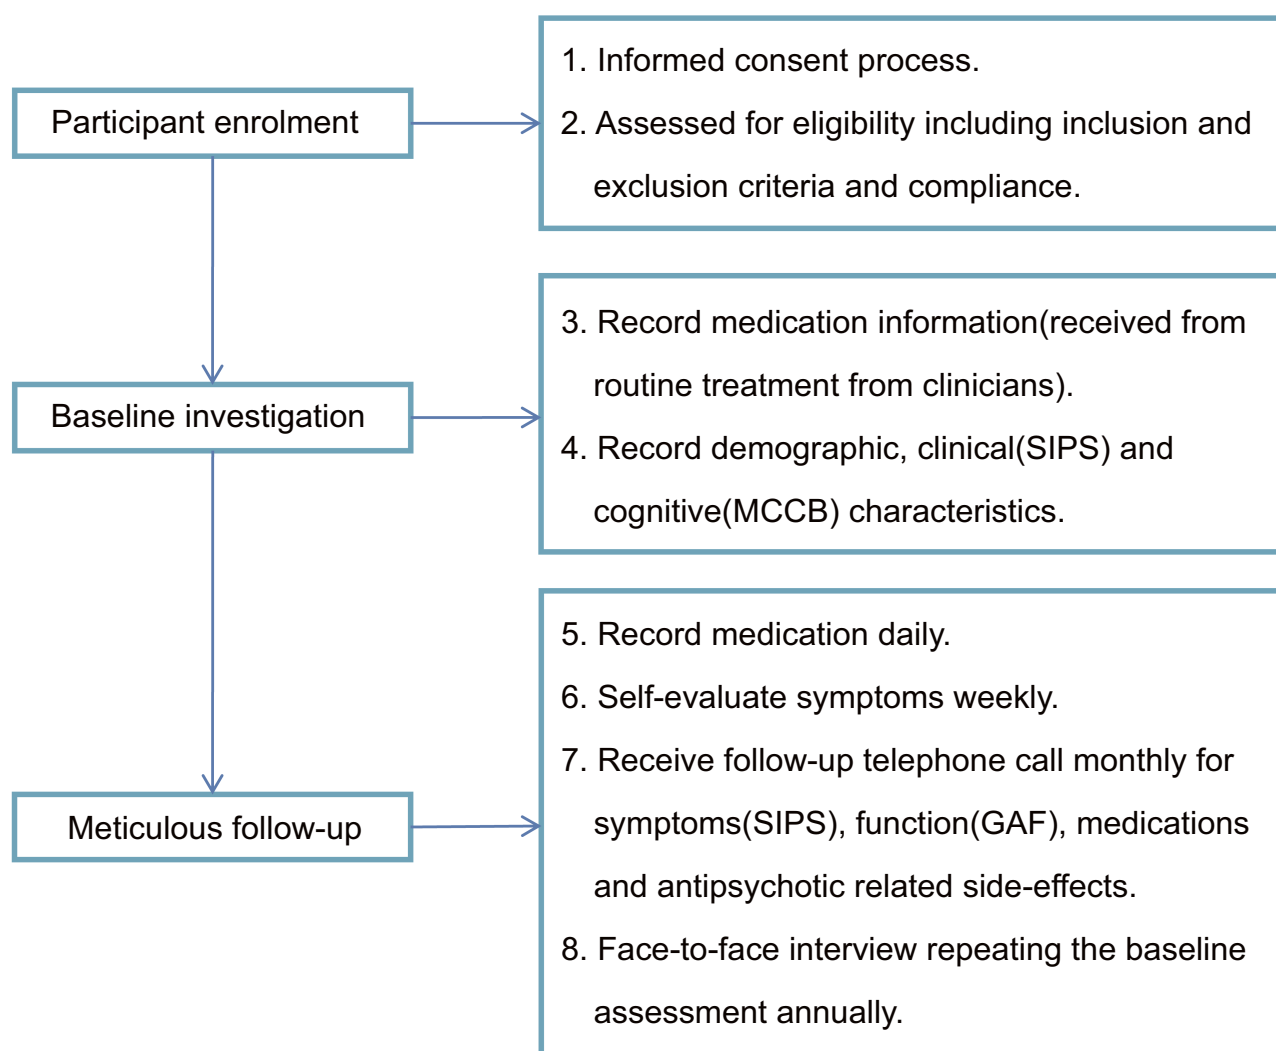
Participant enrolment

1. Informed consent process.
2. Assessed for eligibility including inclusion and exclusion criteria and compliance.

Baseline investigation

3. Record medication information(received from routine treatment from clinicians).
4. Record demographic, clinical(SIPS) and cognitive(MCCB) characteristics.

Meticulous follow-up

5. Record medication daily.
6. Self-evaluate symptoms weekly.
7. Receive follow-up telephone call monthly for symptoms(SIPS), function(GAF), medications and antipsychotic related side-effects.
8. Face-to-face interview repeating the baseline assessment annually.